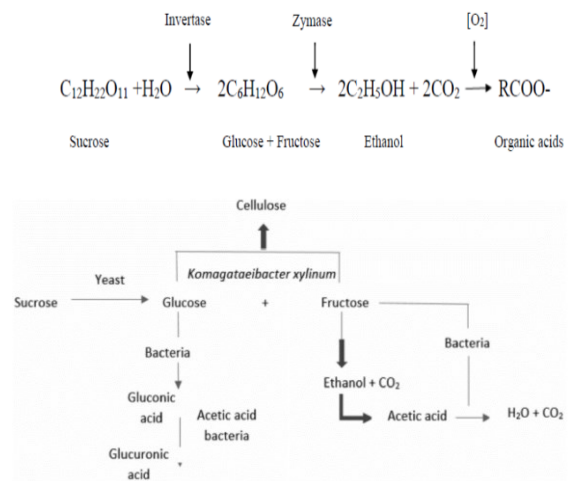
Invertase Zymase $[O_2]$

$C_{12}H_{22}O_{11} + H_2O \rightarrow 2C_6H_{12}O_6 \rightarrow 2C_2H_5OH + 2CO_2 \rightarrow RCOO-$

Sucrose Glucose + Fructose Ethanol Organic acids

Cellulose

*Komagataeibacter xylinum*

Yeast

Sucrose Glucose + Fructose

Bacteria

Bacteria

Ethanol + $CO_2$

Gluconic acid

Acetic acid bacteria

Acetic acid $H_2O + CO_2$

Glucuronic acid